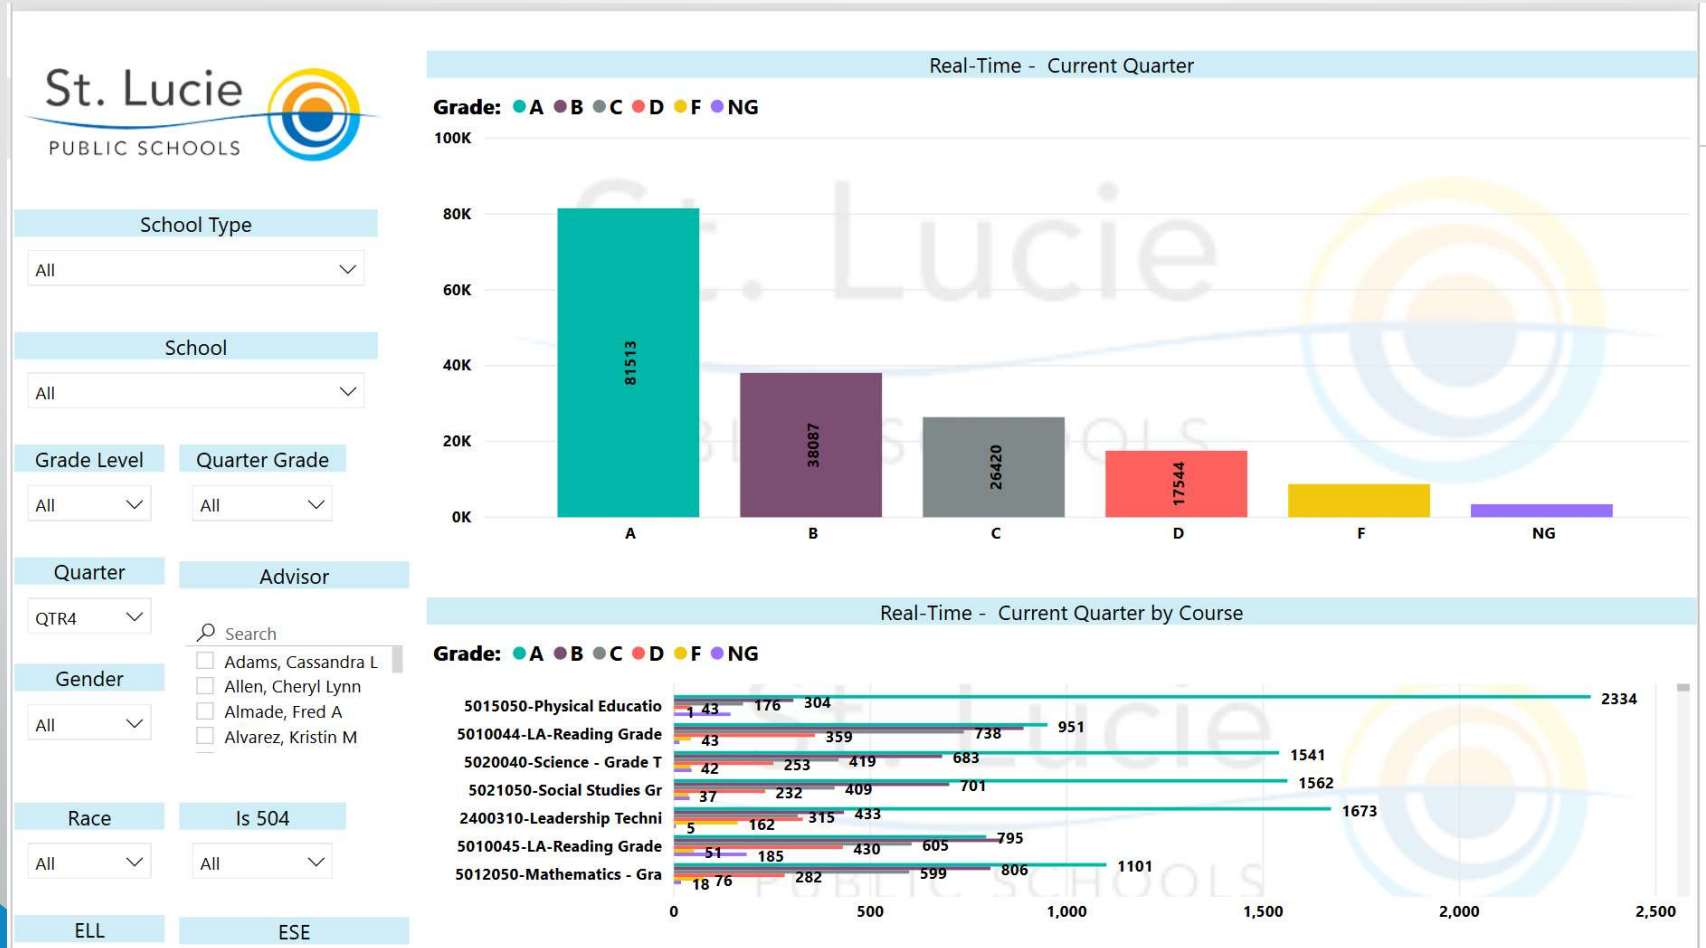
St. Lucie
PUBLIC SCHOOLS

School Type
All

School
All

Grade Level
All

Quarter Grade
All

Quarter
QTR4

Advisor
Search
Adams, Cassandra L
Allen, Cheryl Lynn
Almade, Fred A
Alvarez, Kristin M

Gender
All

Race
All

Is 504
All

ELL

ESE

Real-Time - Current Quarter

Grade: A B C D F NG

100K
80K
60K
40K
20K
0K

81513
38087
26420
17544

A B C D F NG

Real-Time - Current Quarter by Course

Grade: A B C D F NG

5015050-Physical Educatio 1 43 176 304 2334
5010044-LA-Reading Grade 43 359 738 951
5020040-Science - Grade T 42 253 419 683 1541
5021050-Social Studies Gr 37 232 409 701 1562
2400310-Leadership Techni 5 162 315 433 1673
5010045-LA-Reading Grade 51 185 430 605 795
5012050-Mathematics - Gra 18 76 282 599 806 1101

0 500 1,000 1,500 2,000 2,500